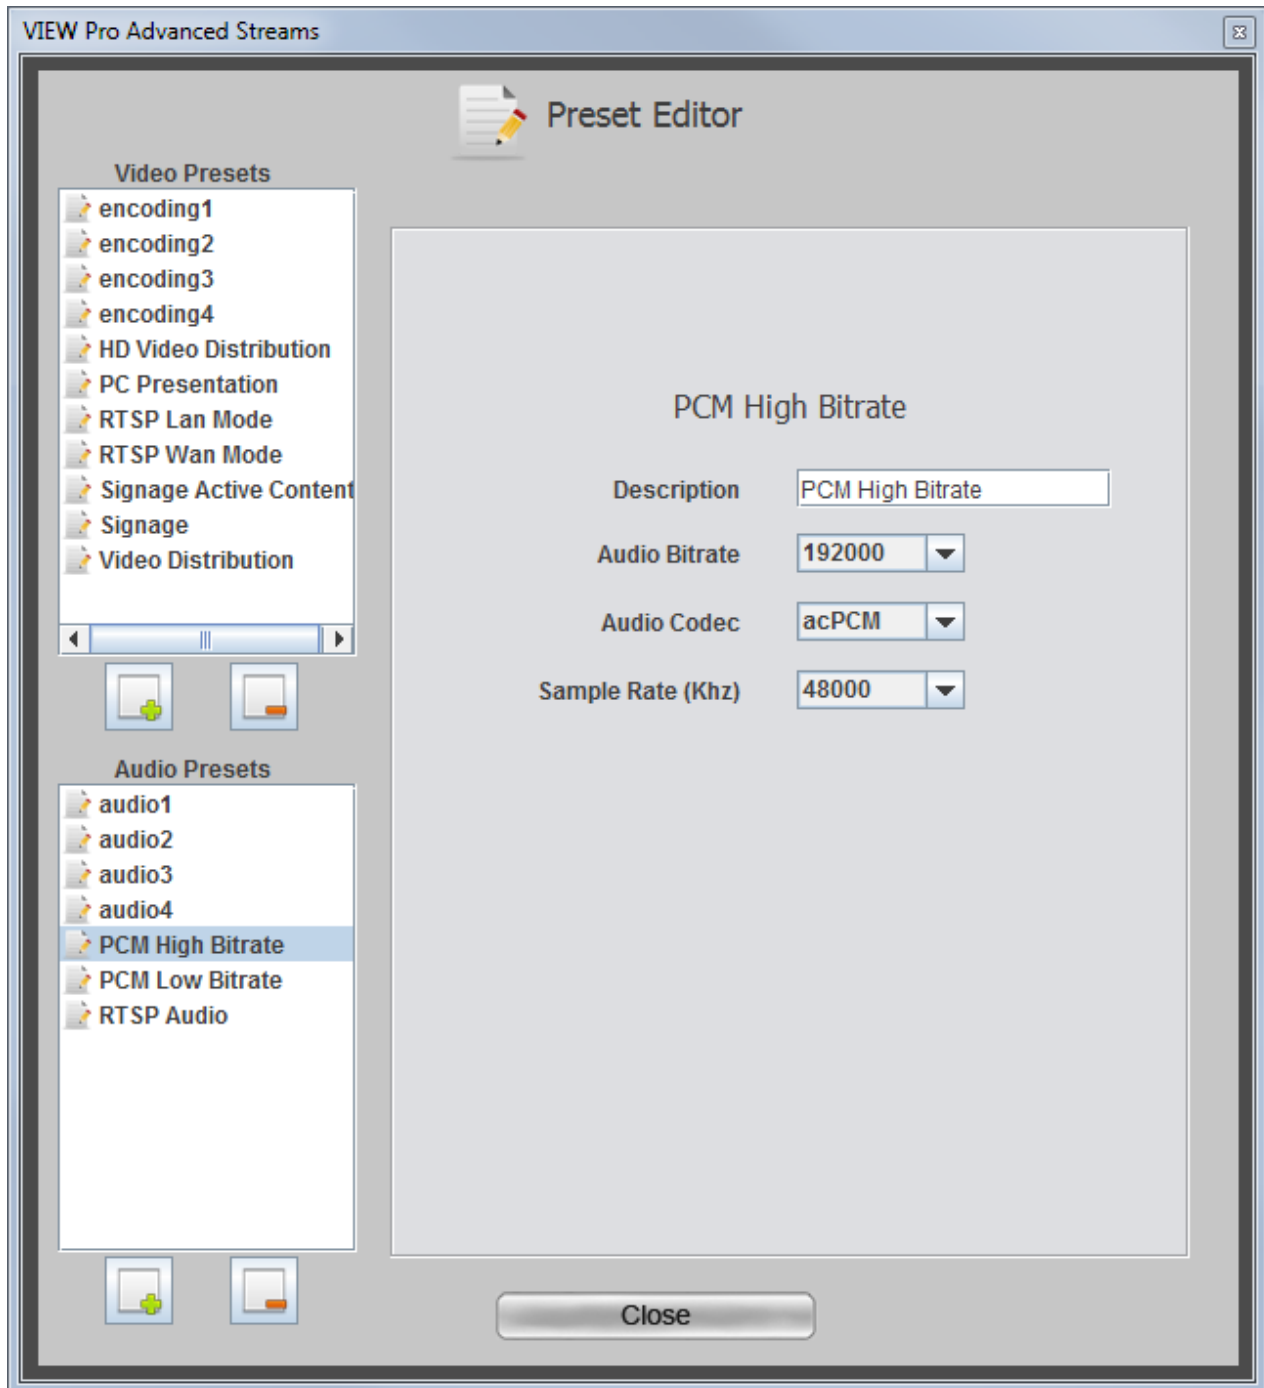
VIEW Pro Advanced Streams

Preset Editor

Video Presets
encoding1
encoding2
encoding3
encoding4
HD Video Distribution
PC Presentation
RTSP Lan Mode
RTSP Wan Mode
Signage Active Content
Signage
Video Distribution

Audio Presets
audio1
audio2
audio3
audio4
PCM High Bitrate
PCM Low Bitrate
RTSP Audio

PCM High Bitrate

Description PCM High Bitrate
Audio Bitrate 192000
Audio Codec acPCM
Sample Rate (Khz) 48000

Close